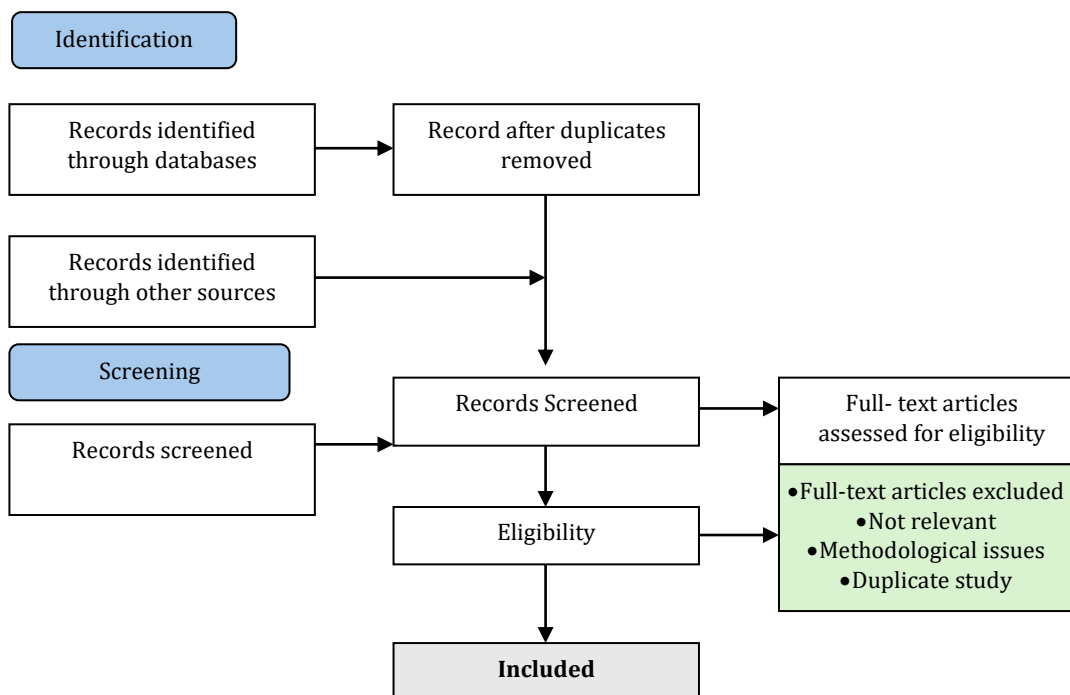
Identification

Records identified through databases

Record after duplicates removed

Records identified through other sources

Screening

Records Screened

Full- text articles assessed for eligibility

Records screened

Eligibility

•Full-text articles excluded
•Not relevant
•Methodological issues
•Duplicate study

**Included**